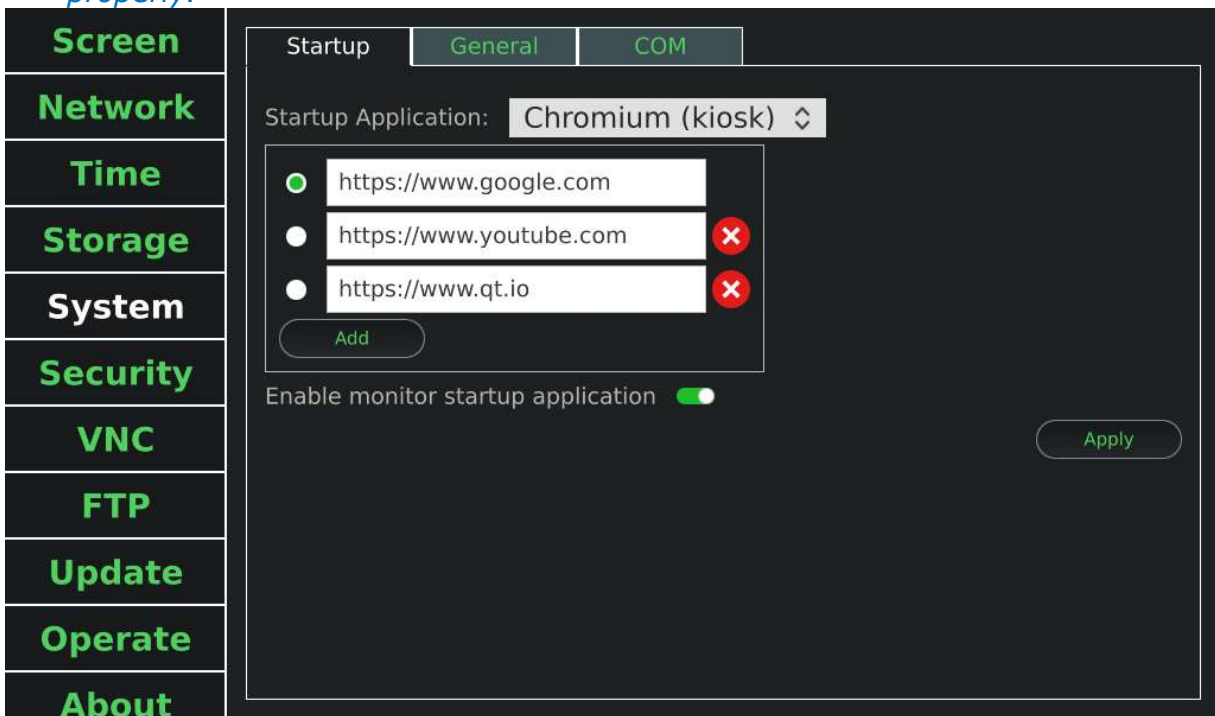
properly.

Screen
Network
Time
Storage
System
Security
VNC
FTP
Update
Operate
About

Startup General COM

Startup Application: Chromium (kiosk)

https://www.google.com
https://www.youtube.com
https://www.qt.io
Add

Enable monitor startup application

Apply